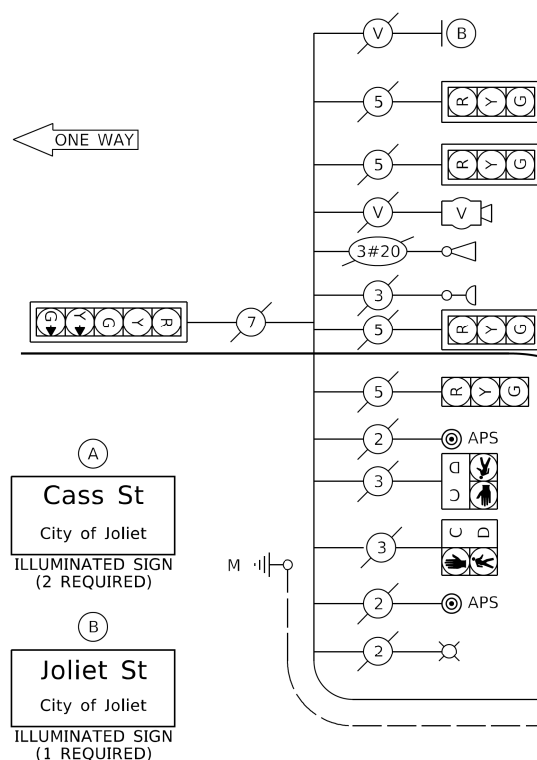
V
B
ONE WAY
5
R Y G
5
R Y G
V
V
3#20
3
G Y G Y R
7
5
R Y G
5
R Y G
2
APS
A
3
D
C
Cass St
City of Joliet
ILLUMINATED SIGN (2 REQUIRED)
M
3
C D
2
APS
B
2
Joliet St
City of Joliet
ILLUMINATED SIGN (1 REQUIRED)